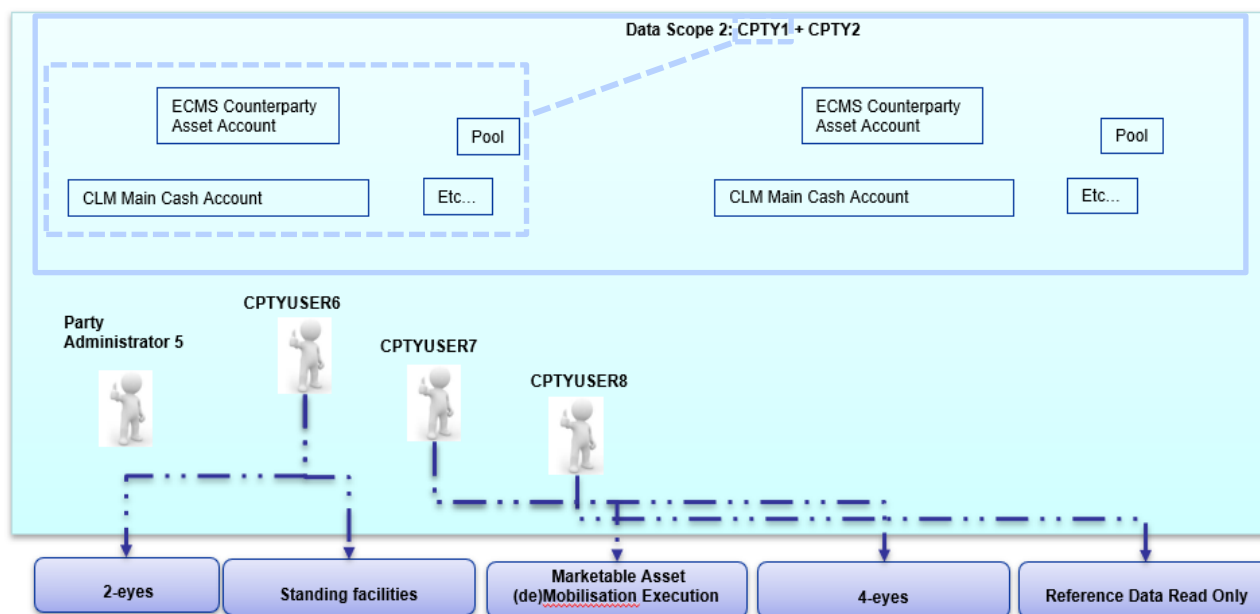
Data Scope 2: CPTY1 + CPTY2

ECMS Counterparty Asset Account

Pool

CLM Main Cash Account

Etc…

ECMS Counterparty Asset Account

Pool

CLM Main Cash Account

Etc…

Party Administrator 5

CPTYUSER6

CPTYUSER7

CPTYUSER8

2-eyes

Standing facilities

Marketable Asset (de)Mobilisation Execution

4-eyes

Reference Data Read Only